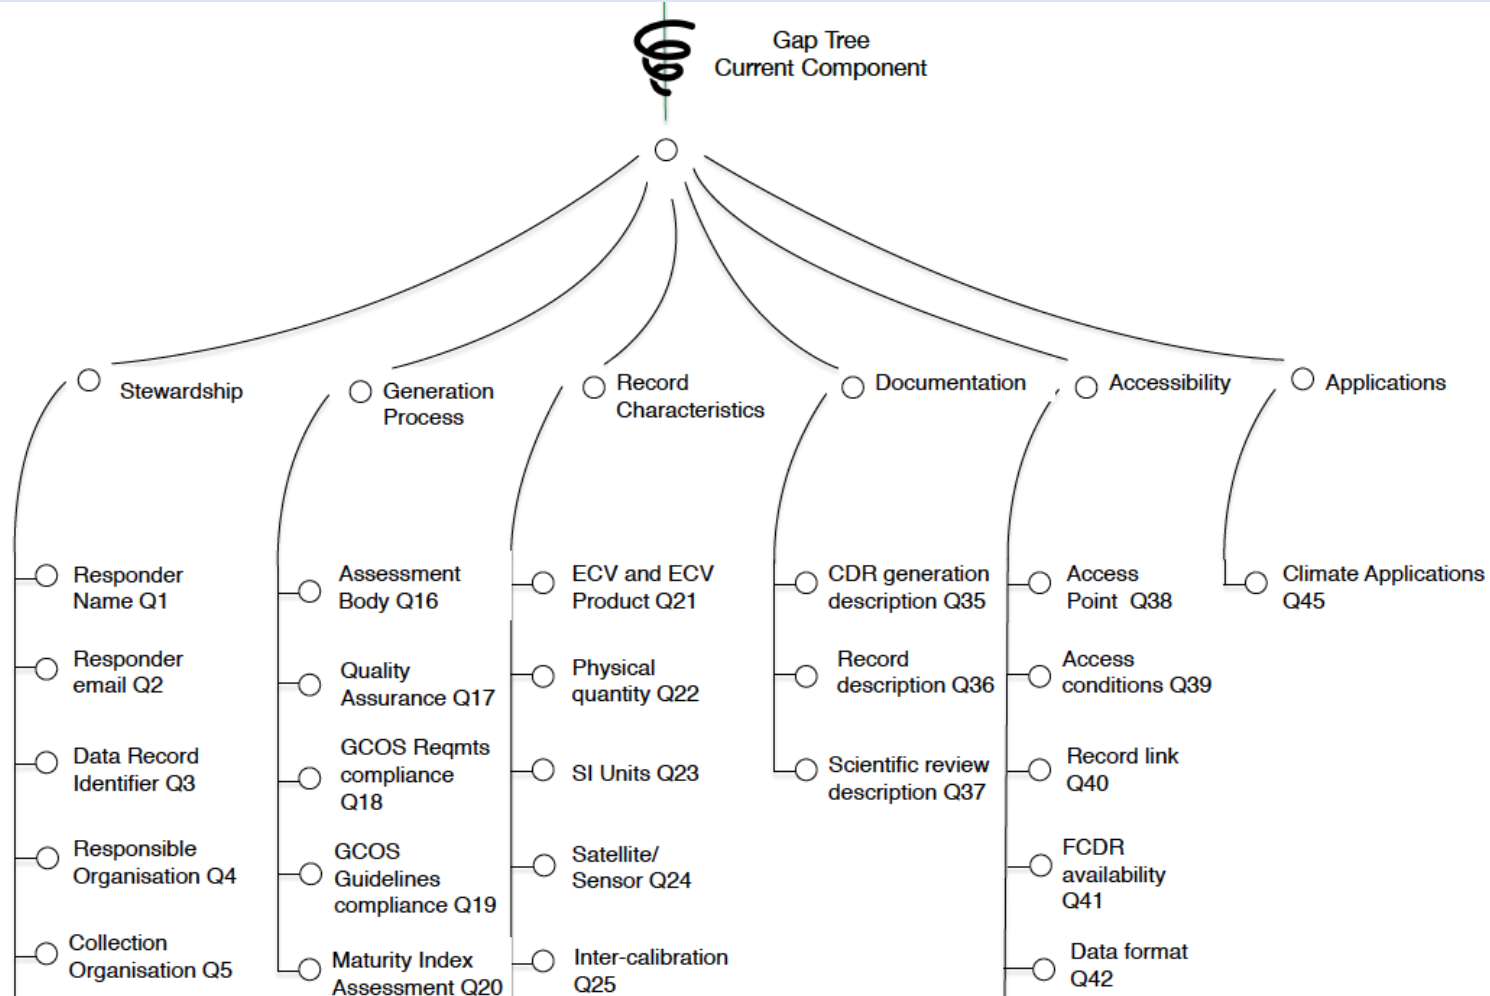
Gap Tree
Current Component

Stewardship

Responder Name Q1

Responder email Q2

Data Record Identifier Q3

Responsible Organisation Q4

Collection Organisation Q5

Generation Process

Assessment Body Q16

Quality Assurance Q17

GCOS Reqmts compliance Q18

GCOS Guidelines compliance Q19

Maturity Index Assessment Q20

Record Characteristics

ECV and ECV Product Q21

Physical quantity Q22

SI Units Q23

Satellite/ Sensor Q24

Inter-calibration Q25

Documentation

CDR generation description Q35

Record description Q36

Scientific review description Q37

Accessibility

Access Point Q38

Access conditions Q39

Record link Q40

FCDR availability Q41

Data format Q42

Applications

Climate Applications Q45